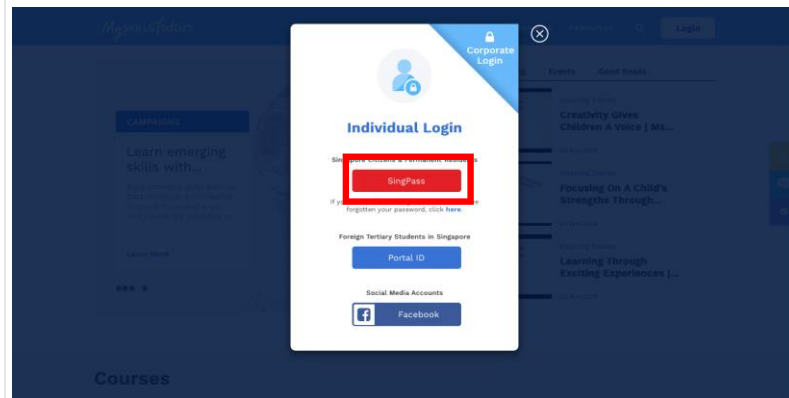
MySkillsFuture

Login

Events

Good Reads

CAMPAIGNS

Learn emerging skills with...

Learn More

Creativity Gives Children A Voice | Ms...

Focusing On A Child's Strengths Through...

Learning Through Exciting Experiences |...

Courses

Corporate Login

Individual Login

Singapore Students & Permanent Residents

SingPass

If you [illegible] forgotten your password, click here.

Foreign Tertiary Students in Singapore

Portal ID

Social Media Accounts

Facebook